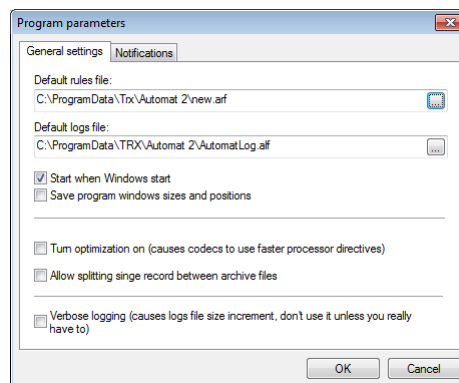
Program parameters

General settings | Notifications

Default rules file:
C:\ProgramData\Trx\Automat 2\new.arf
...

Default logs file:
C:\ProgramData\TRX\Automat 2\AutomatLog.alf
...

Start when Windows start
Save program windows sizes and positions

Turn optimization on (causes codecs to use faster processor directives)
Allow splitting singe record between archive files

Verbose logging (causes logs file size increment, don't use it unless you really have to)

OK
Cancel